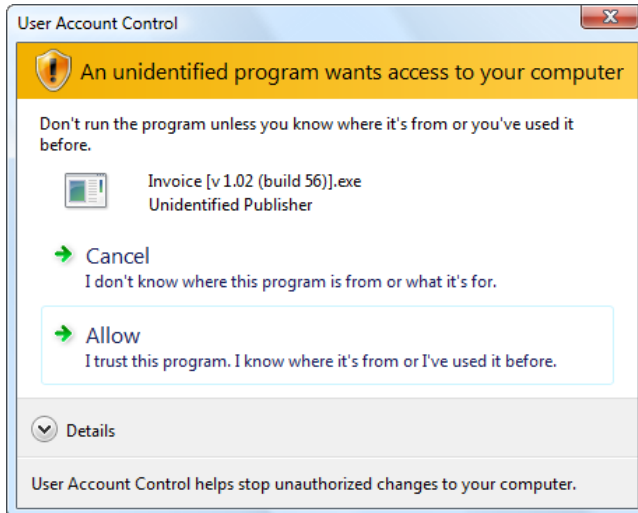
User Account Control

An unidentified program wants access to your computer

Don't run the program unless you know where it's from or you've used it before.

Invoice [v 1.02 (build 56)].exe
Unidentified Publisher

Cancel
I don't know where this program is from or what it's for.

Allow
I trust this program. I know where it's from or I've used it before.

Details

User Account Control helps stop unauthorized changes to your computer.